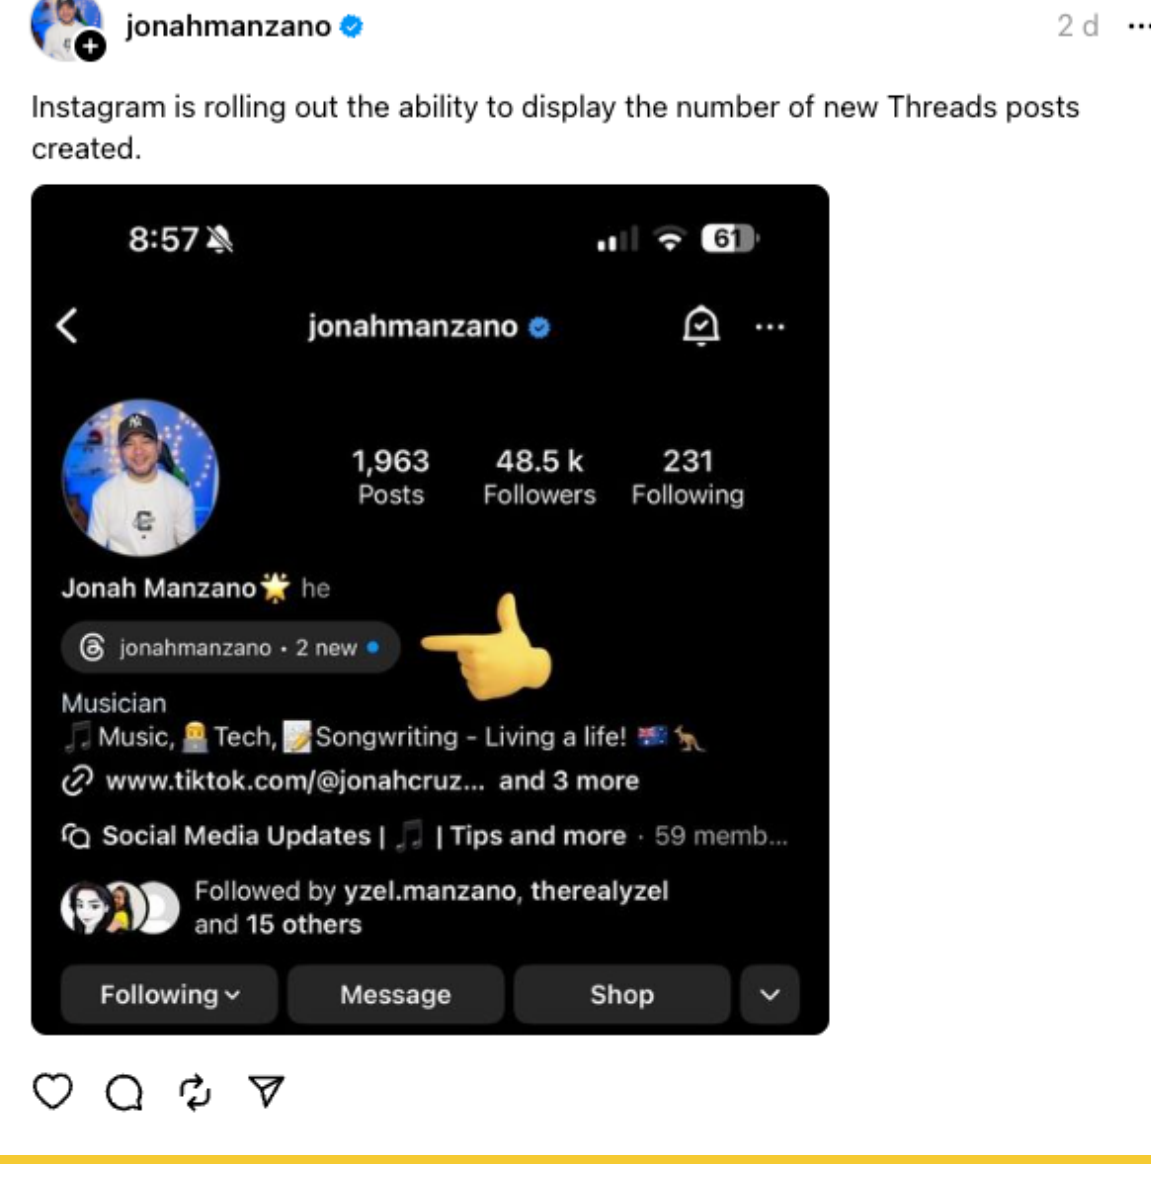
jonahmanzano

2 d

Instagram is rolling out the ability to display the number of new Threads posts created.

8:57

61

jonahmanzano

1,963
Posts

48.5 k
Followers

231
Following

Jonah Manzano he

jonahmanzano • 2 new

Musician
Music, Tech, Songwriting - Living a life!
www.tiktok.com/@jonahcruz... and 3 more
Social Media Updates | | Tips and more · 59 memb...

Followed by yzel.manzano, therealyzel and 15 others

Following

Message

Shop